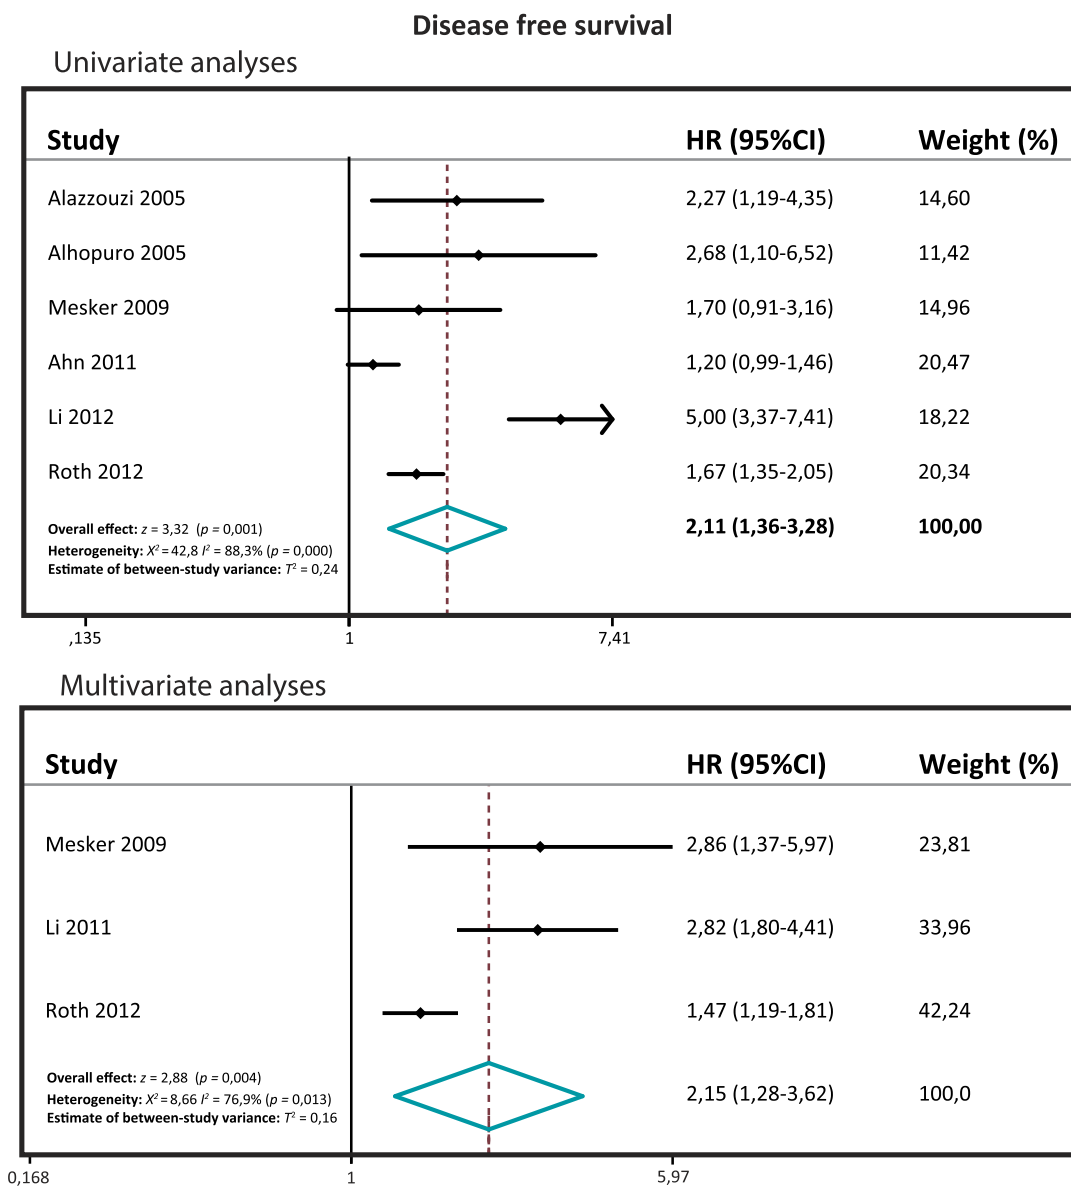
Disease free survival

Univariate analyses

| Study | HR (95%CI) | Weight (%) |
|---|---|---|
| Alazzouzi 2005 | 2,27 (1,19-4,35) | 14,60 |
| Alhopuro 2005 | 2,68 (1,10-6,52) | 11,42 |
| Mesker 2009 | 1,70 (0,91-3,16) | 14,96 |
| Ahn 2011 | 1,20 (0,99-1,46) | 20,47 |
| Li 2012 | 5,00 (3,37-7,41) | 18,22 |
| Roth 2012 | 1,67 (1,35-2,05) | 20,34 |
| Overall effect: $z$ = 3,32 ($p$ = 0,001) Heterogeneity: $X^2$ = 42,8 $I^2$ = 88,3% ($p$ = 0,000) Estimate of between-study variance: $T^2$ = 0,24 | **2,11 (1,36-3,28)** | **100,00** |

,135
1
7,41

Multivariate analyses

| Study | HR (95%CI) | Weight (%) |
|---|---|---|
| Mesker 2009 | 2,86 (1,37-5,97) | 23,81 |
| Li 2011 | 2,82 (1,80-4,41) | 33,96 |
| Roth 2012 | 1,47 (1,19-1,81) | 42,24 |
| Overall effect: $z$ = 2,88 ($p$ = 0,004) Heterogeneity: $X^2$ = 8,66 $I^2$ = 76,9% ($p$ = 0,013) Estimate of between-study variance: $T^2$ = 0,16 | 2,15 (1,28-3,62) | 100,0 |

0,168
1
5,97